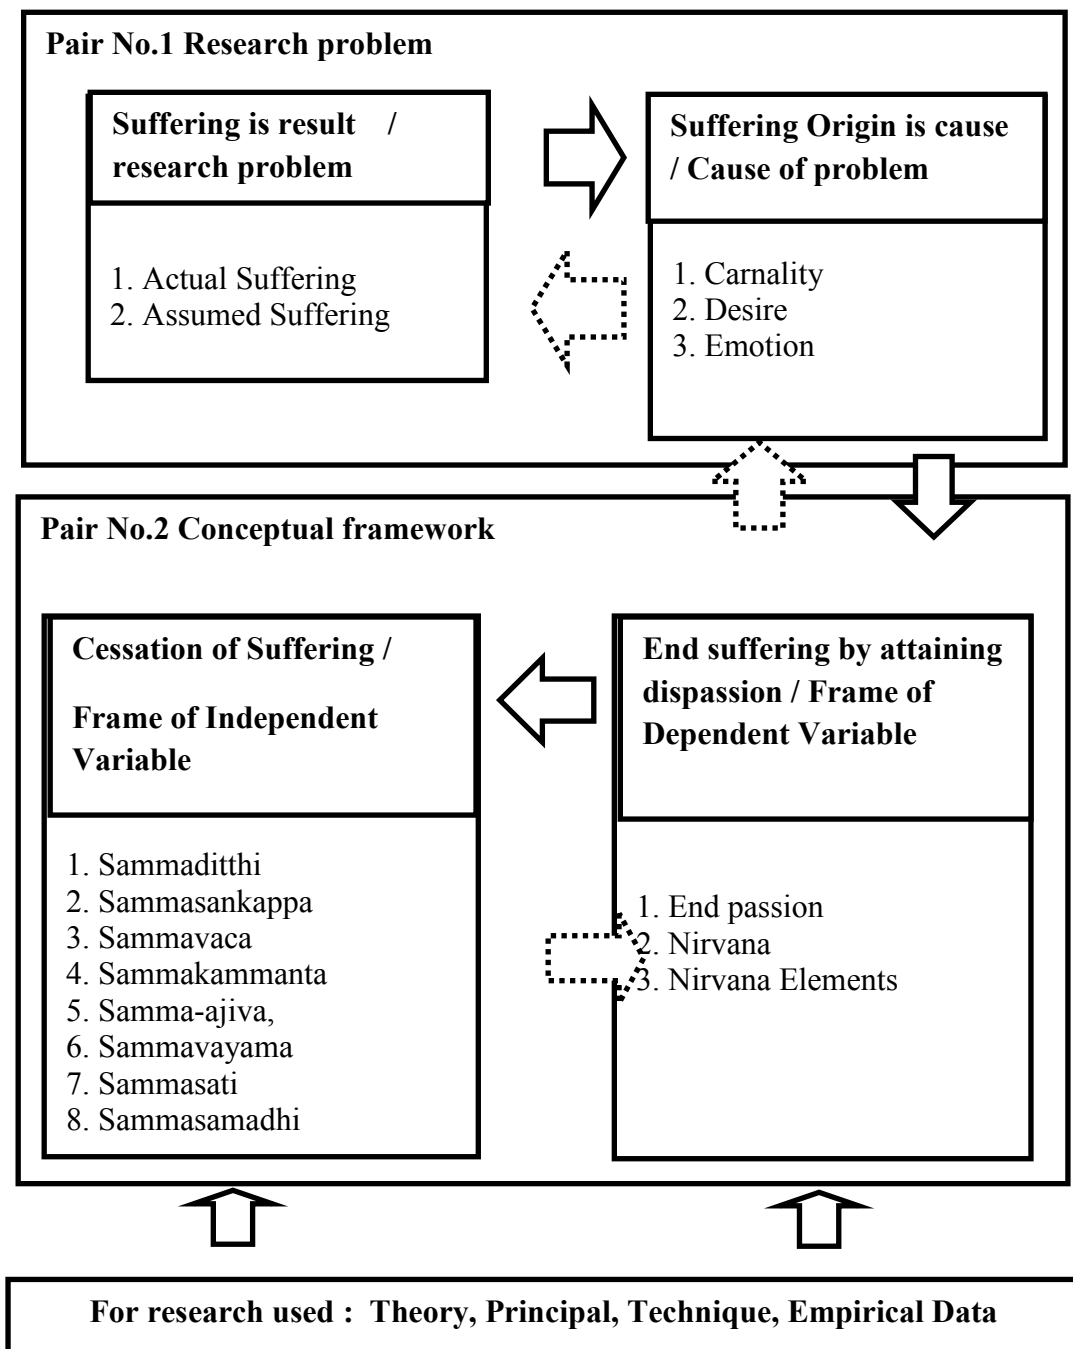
Pair No.1 Research problem

Suffering is result / research problem

1. Actual Suffering
2. Assumed Suffering

Suffering Origin is cause / Cause of problem

1. Carnality
2. Desire
3. Emotion

Pair No.2 Conceptual framework

Cessation of Suffering /

Frame of Independent Variable

1. Sammaditthi
2. Sammasankappa
3. Sammavaca
4. Sammakammanta
5. Samma-ajiva,
6. Sammavayama
7. Sammasati
8. Sammasamadhi

End suffering by attaining dispassion / Frame of Dependent Variable

1. End passion
2. Nirvana
3. Nirvana Elements

For research used : Theory, Principal, Technique, Empirical Data